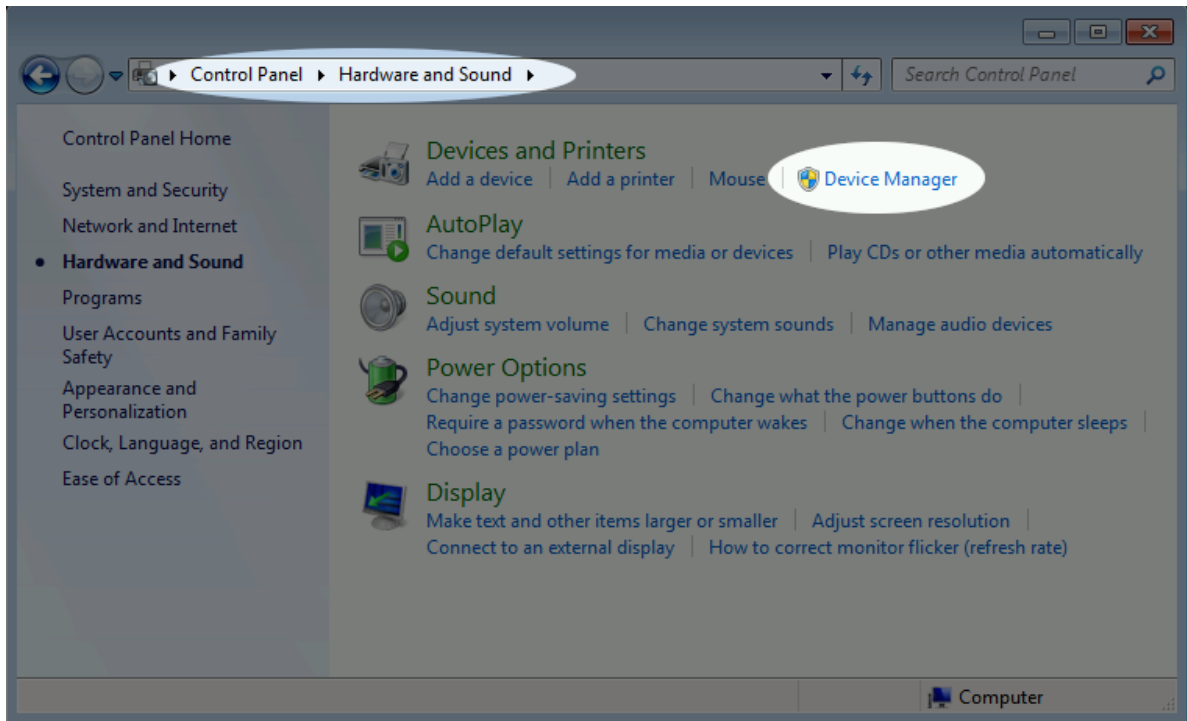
Control Panel ▸ Hardware and Sound ▸

Search Control Panel

Control Panel Home

System and Security

Network and Internet

Hardware and Sound

Programs

User Accounts and Family Safety

Appearance and Personalization

Clock, Language, and Region

Ease of Access

Devices and Printers
Add a device | Add a printer | Mouse | Device Manager

AutoPlay
Change default settings for media or devices | Play CDs or other media automatically

Sound
Adjust system volume | Change system sounds | Manage audio devices

Power Options
Change power-saving settings | Change what the power buttons do | Require a password when the computer wakes | Change when the computer sleeps | Choose a power plan

Display
Make text and other items larger or smaller | Adjust screen resolution | Connect to an external display | How to correct monitor flicker (refresh rate)

Computer